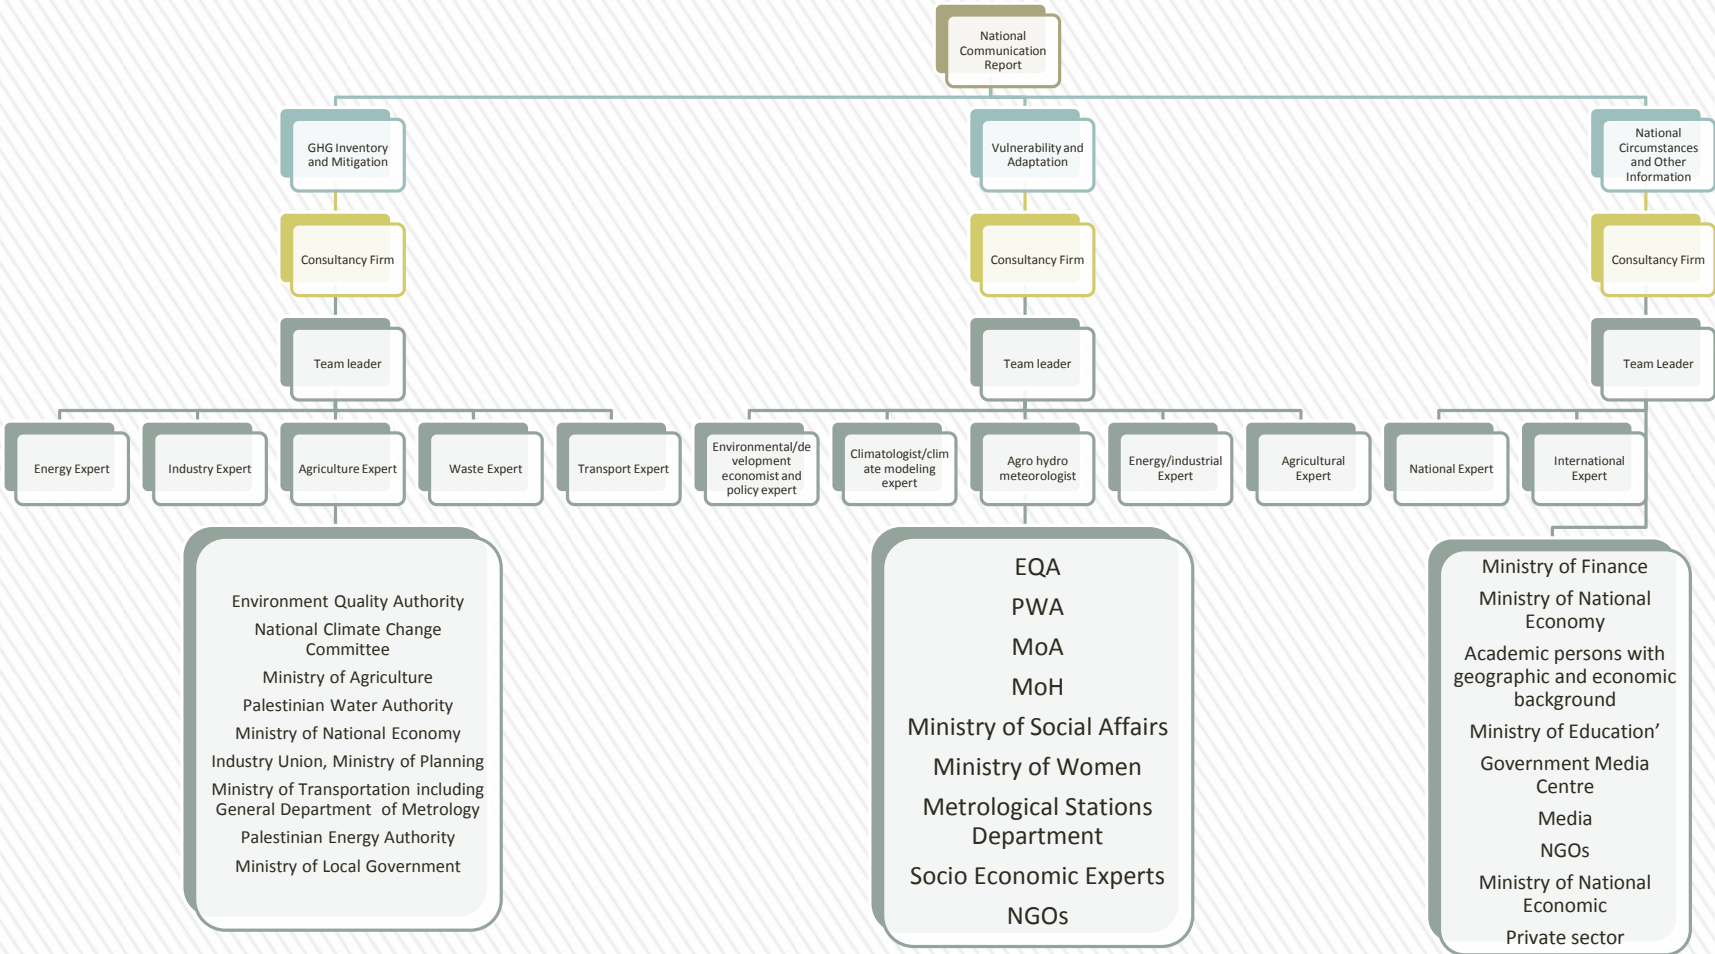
National Communication Report

GHG Inventory and Mitigation

Vulnerability and Adaptation

National Circumstances and Other Information

Consultancy Firm

Consultancy Firm

Consultancy Firm

Team leader

Team leader

Team Leader

Energy Expert

Industry Expert

Agriculture Expert

Waste Expert

Transport Expert

Environmental/development economist and policy expert

Climatologist/climate modeling expert

Agro hydro meteorologist

Energy/industrial Expert

Agricultural Expert

National Expert

International Expert

Environment Quality Authority
National Climate Change Committee
Ministry of Agriculture
Palestinian Water Authority
Ministry of National Economy
Industry Union, Ministry of Planning
Ministry of Transportation including General Department of Metrology
Palestinian Energy Authority
Ministry of Local Government

EQA
PWA
MoA
MoH
Ministry of Social Affairs
Ministry of Women
Metrological Stations Department
Socio Economic Experts
NGOs

Ministry of Finance
Ministry of National Economy
Academic persons with geographic and economic background
Ministry of Education’
Government Media Centre
Media
NGOs
Ministry of National Economic
Private sector